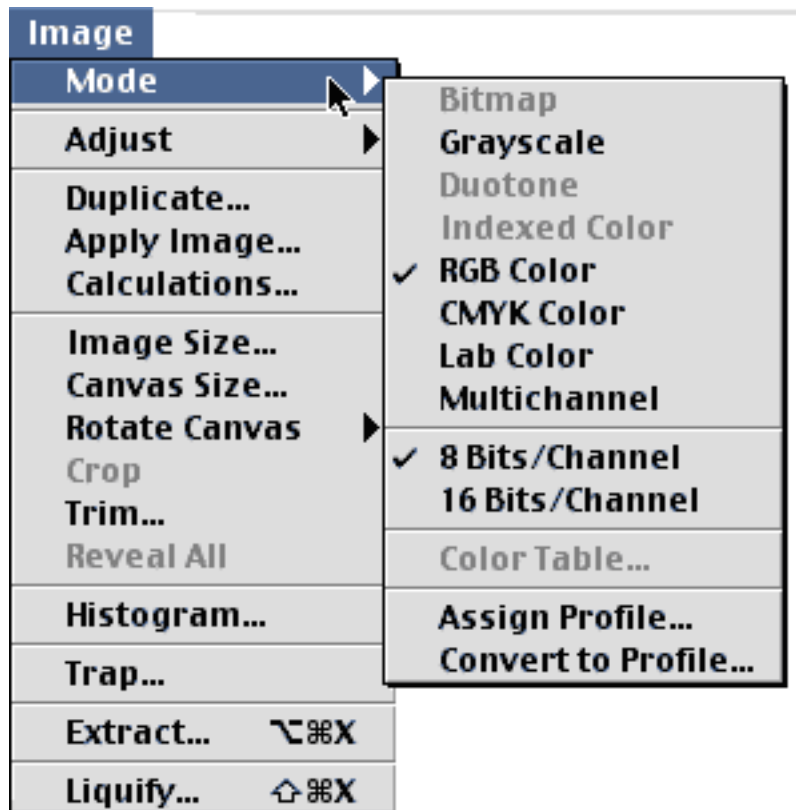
Image
Mode
Adjust
Duplicate...
Apply Image...
Calculations...
Image Size...
Canvas Size...
Rotate Canvas
Crop
Trim...
Reveal All
Histogram...
Trap...
Extract... ⌥⌘X
Liquify... ⇧⌘X

Bitmap
Grayscale
Duotone
Indexed Color
✓ RGB Color
CMYK Color
Lab Color
Multichannel
✓ 8 Bits/Channel
16 Bits/Channel
Color Table...
Assign Profile...
Convert to Profile...